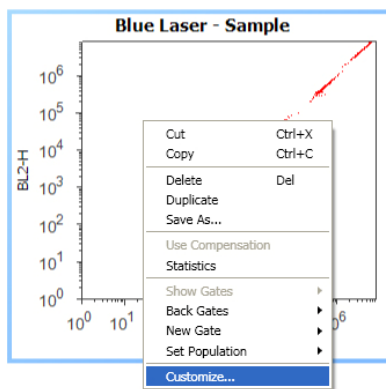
Blue Laser - Sample

BL2-H

$10^6$
$10^5$
$10^4$
$10^3$
$10^2$
$10^1$
$10^0$

$10^0$ $10^1$ $10^6$

Cut Ctrl+X
Copy Ctrl+C
Delete Del
Duplicate
Save As...
Use Compensation
Statistics
Show Gates
Back Gates
New Gate
Set Population
Customize...